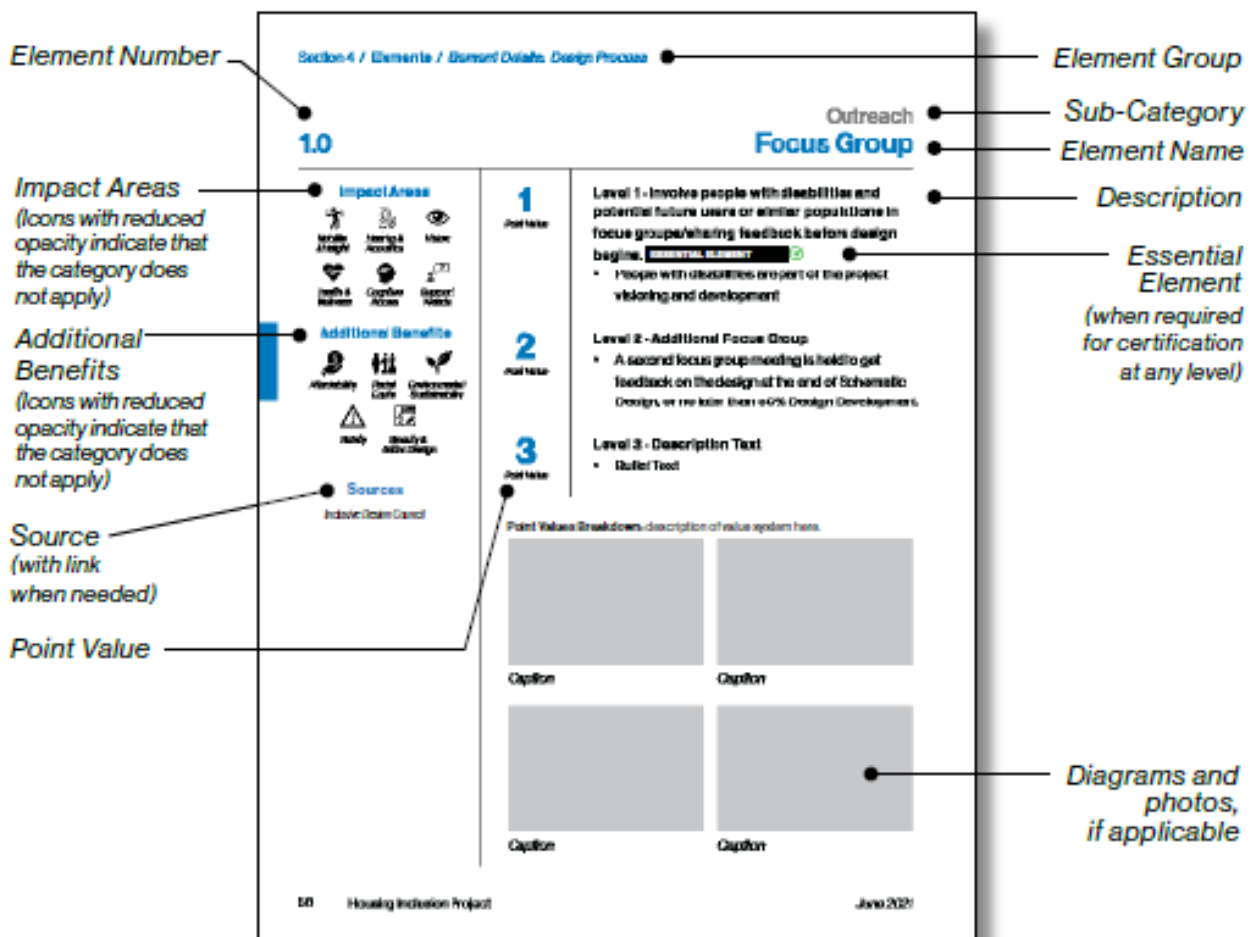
Element Number

Section 4 / Elements / Element Details: Design Process

Element Group

Outreach

Sub-Category

1.0

Focus Group

Element Name

Impact Areas
(Icons with reduced opacity indicate that the category does not apply)

Impact Areas

Mobility & Height | Hearing & Acoustics | Vision
Health & Wellness | Cognitive Access | Support Needs

1
Point Value

Level 1 - Involve people with disabilities and potential future users or similar populations in focus groups/sharing feedback before design begins. ESSENTIAL ELEMENT

- People with disabilities are part of the project visioning and development

Description

Essential Element
(when required for certification at any level)

Additional Benefits
(Icons with reduced opacity indicate that the category does not apply)

Additional Benefits

Affordability | Social Equity | Environmental Sustainability
Safety | Flexibility & Active Design

2
Point Value

Level 2 - Additional Focus Group

- A second focus group meeting is held to get feedback on the design at the end of Schematic Design, or no later than 50% Design Development.

3
Point Value

Level 3 - Description Text

- Bullet Text

Sources

Inclusive Design Council

Source
(with link when needed)

Point Value

Point Values Breakdown- description of value system here.

Caption

Caption

Caption

Caption

Diagrams and photos, if applicable

56 Housing Inclusion Project June 2021